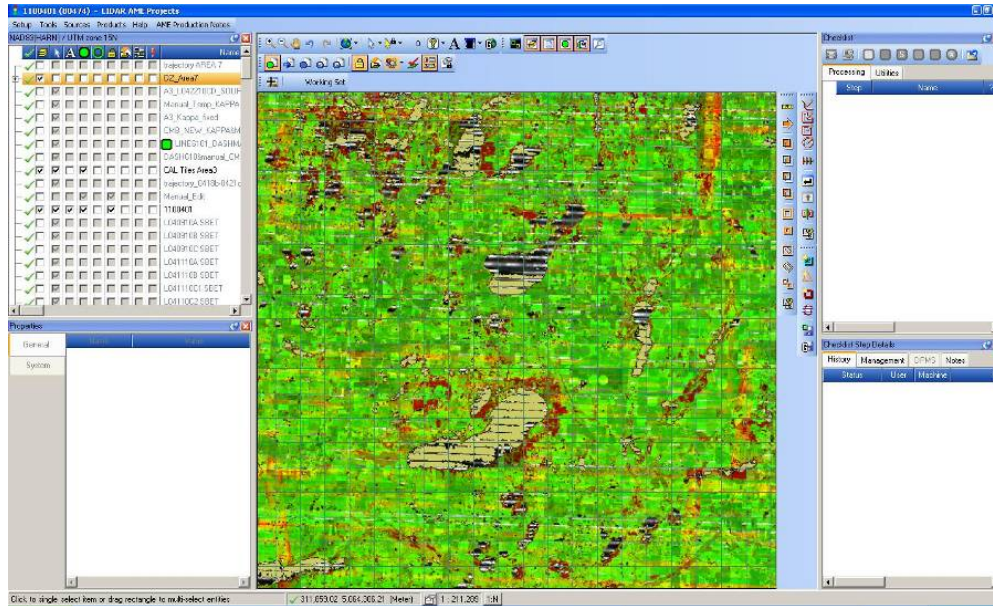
1100401 (00474) - LIDAR AME Projects

Setup Tools Sources Products Help AME Production Notes

NAD83(HARN) / UTM zone 15N

Name

trajectory AREA 7
OZ_Area7
A3_L0427/10D_SOUR
Manual_Temp_KAPPA
A3_Kappa_fixed
CMB_NEW_KAPPASM
LINES101_DASHM
DASH0108manual_CM
CAL Ties Area3
trajectory_0418b-0421c
Manual_Edit
1100401
L040910A SBET
L040910B SBET
L040910C SBET
L041110A SBET
L041110B SBET
L041110C1 SBET
L041110C2 SBET

Properties

General
System

Name
Value

Working Set

Checklist

Processing
Utilities

Step
Name

Checklist Step Details

History
Management
DFMS
Notes

Status
User
Machine

Click to single select item or drag rectangle to multi-select entities

311,659.02 5,064,366.21 (Meter)
1 : 211,289
1:N